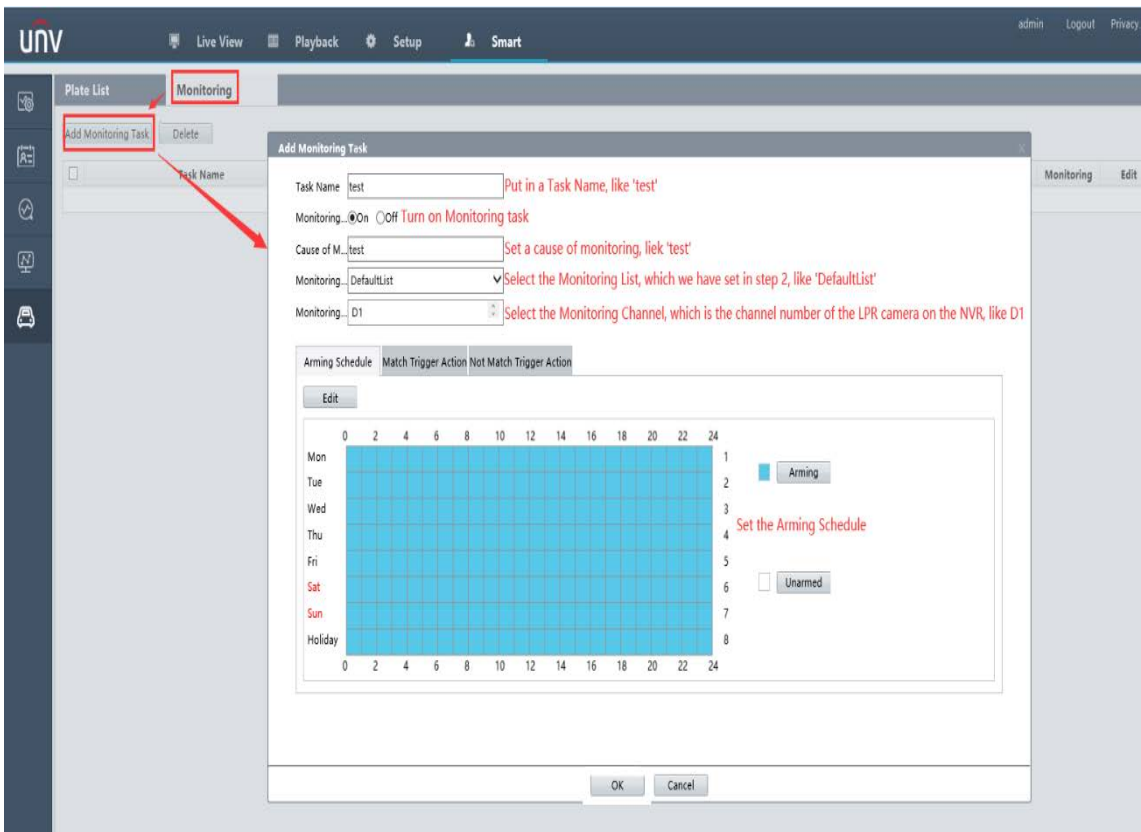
UNV Live View Playback Setup Smart

admin Logout Privacy

Plate List Monitoring

Add Monitoring Task Delete

Task Name

Monitoring Edit

Add Monitoring Task

Task Name test Put in a Task Name, like 'test'

Monitoring... On Off Turn on Monitoring task

Cause of M... test Set a cause of monitoring, liek 'test'

Monitoring... DefaultList Select the Monitoring List, which we have set in step 2, like 'DefaultList'

Monitoring... D1 Select the Monitoring Channel, which is the channel number of the LPR camera on the NVR, like D1

Arming Schedule Match Trigger Action Not Match Trigger Action

Edit

| | 0 | 2 | 4 | 6 | 8 | 10 | 12 | 14 | 16 | 18 | 20 | 22 | 24 | |
|---|---|---|---|---|---|---|---|---|---|---|---|---|---|---|
| Mon | | | | | | | | | | | | | | 1 |
| Tue | | | | | | | | | | | | | | 2 |
| Wed | | | | | | | | | | | | | | 3 |
| Thu | | | | | | | | | | | | | | 4 |
| Fri | | | | | | | | | | | | | | 5 |
| Sat | | | | | | | | | | | | | | 6 |
| Sun | | | | | | | | | | | | | | 7 |
| Holiday | | | | | | | | | | | | | | 8 |
| | 0 | 2 | 4 | 6 | 8 | 10 | 12 | 14 | 16 | 18 | 20 | 22 | 24 | |

Arming

Set the Arming Schedule

Unarmed

OK Cancel